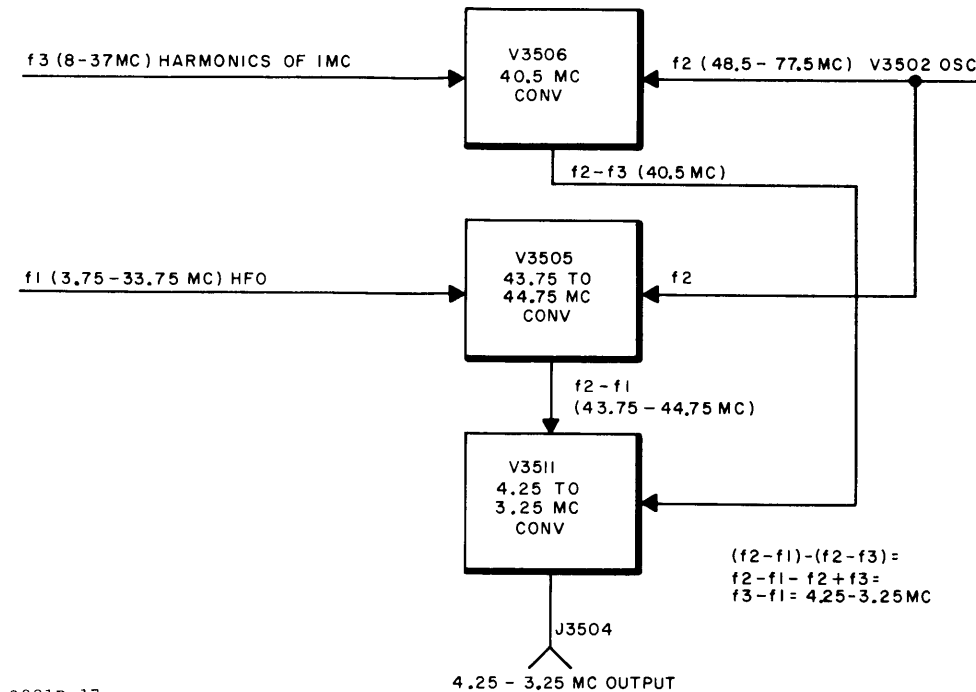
f3 (8-37MC) HARMONICS OF IMC

V3506
40.5 MC
CONV

f2 (48.5 - 77.5 MC) V3502 OSC

f2-f3 (40.5 MC)

fI (3.75-33.75 MC) HFO

V3505
43.75 TO
44.75 MC
CONV

f2

f2-fI
(43.75 - 44.75 MC)

V35II
4.25 TO
3.25 MC
CONV

(f2-fI)-(f2-f3) =
f2-fI- f2+f3 =
f3-fI = 4.25-3.25MC

J3504

4.25 - 3.25 MC OUTPUT

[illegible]